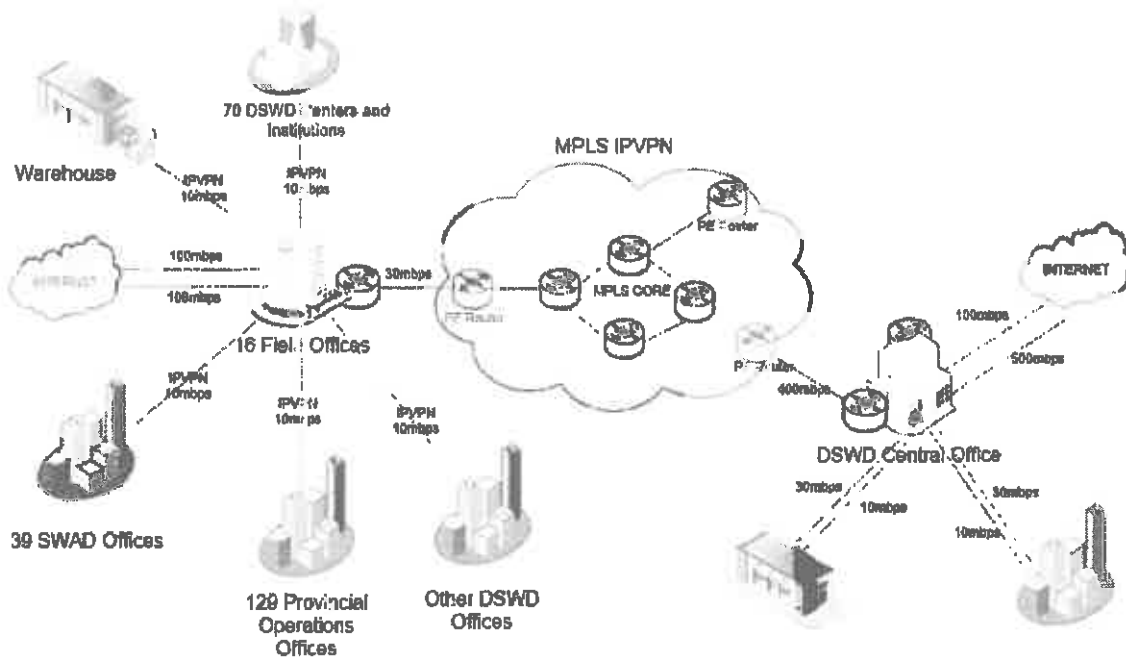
70 DSWD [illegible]enters and Institutions

Warehouse

IPVPN 10mbps

IPVPN 10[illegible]bps

MPLS IPVPN

PE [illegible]outer

100mbps

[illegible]

100mbps

30mbps

PE Router

MPLS CORE

INTERNET

100mbps

500mbps

16 Fiel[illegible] Offices

P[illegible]outer

400mbps

IPVPN 10mbps

IPV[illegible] 10m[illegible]ps

IPVPN 10mbps

DSWD Central Office

30mbps

10mbps

30mbps

10mbps

39 SWAD Offices

129 Provincial Operations Offices

Other DSWD Offices